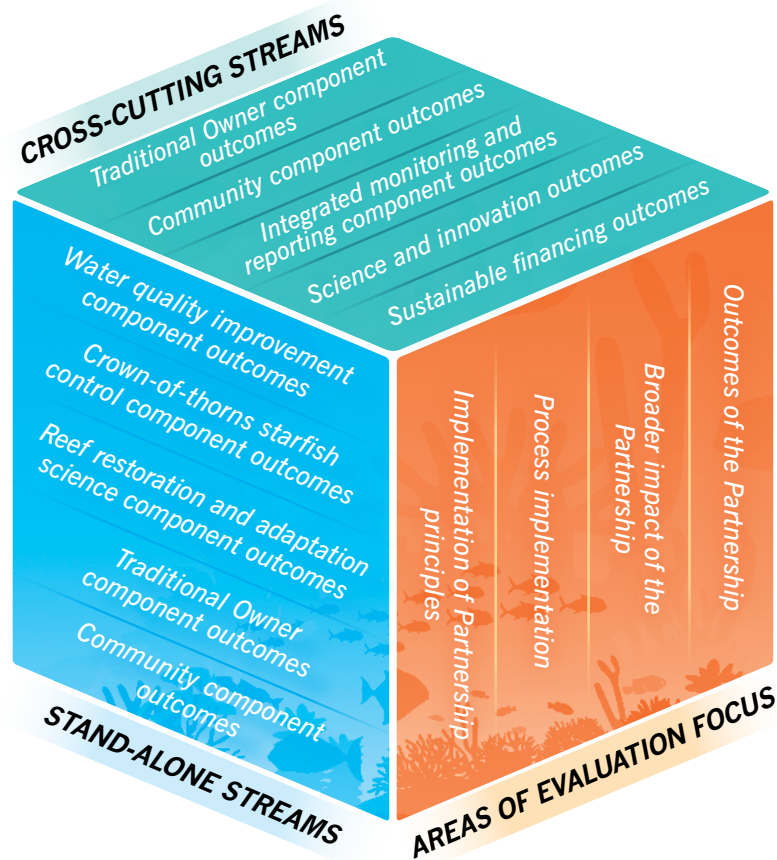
CROSS-CUTTING STREAMS

Traditional Owner component outcomes

Community component outcomes

Integrated monitoring and reporting component outcomes

Science and innovation outcomes

Sustainable financing outcomes

Water quality improvement component outcomes

Crown-of-thorns starfish control component outcomes

Reef restoration and adaptation science component outcomes

Traditional Owner component outcomes

Community component outcomes

STAND-ALONE STREAMS

Implementation of Partnership principles

Process implementation

Broader impact of the Partnership

Outcomes of the Partnership

AREAS OF EVALUATION FOCUS